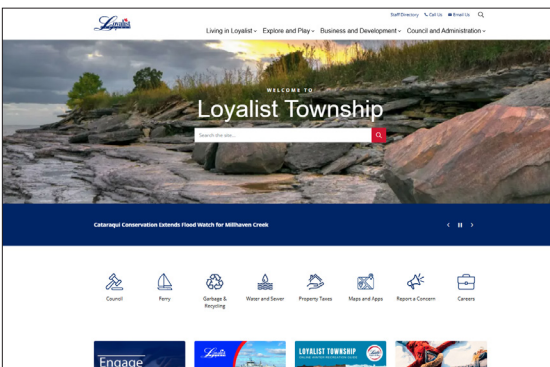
Loyalist

Staff Directory Call Us Email Us

Living in Loyalist Explore and Play Business and Development Council and Administration

WELCOME TO

Loyalist Township

Search the site...

Cataraqui Conservation Extends Flood Watch for Millhaven Creek

Council

Ferry

Garbage & Recycling

Water and Sewer

Property Taxes

Maps and Apps

Report a Concern

Careers

Engage

Loyalist

LOYALIST TOWNSHIP